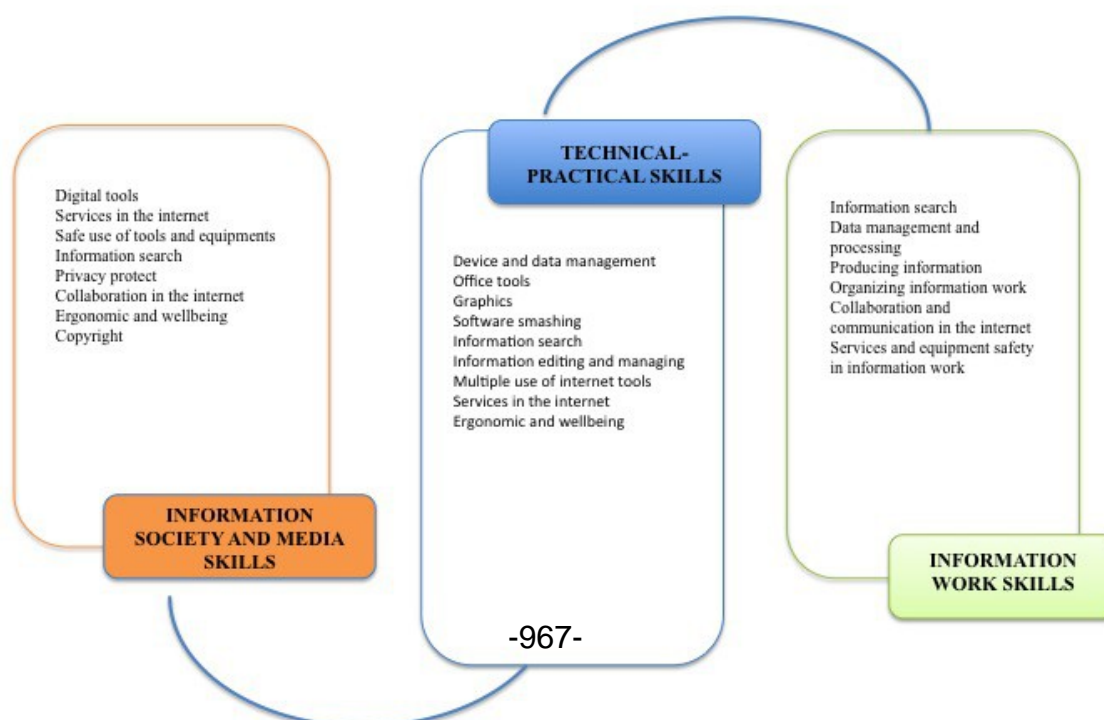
Digital tools
Services in the internet
Safe use of tools and equipments
Information search
Privacy protect
Collaboration in the internet
Ergonomic and wellbeing
Copyright

INFORMATION SOCIETY AND MEDIA SKILLS

TECHNICAL-PRACTICAL SKILLS

Device and data management
Office tools
Graphics
Software smashing
Information search
Information editing and managing
Multiple use of internet tools
Services in the internet
Ergonomic and wellbeing

-967-

Information search
Data management and processing
Producing information
Organizing information work
Collaboration and communication in the internet
Services and equipment safety in information work

INFORMATION WORK SKILLS